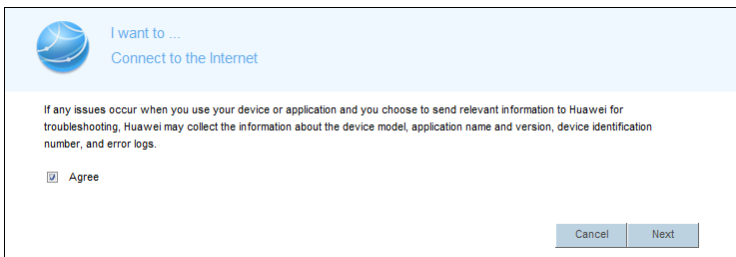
I want to ...
Connect to the Internet

If any issues occur when you use your device or application and you choose to send relevant information to Huawei for troubleshooting, Huawei may collect the information about the device model, application name and version, device identification number, and error logs.

Agree

Cancel Next